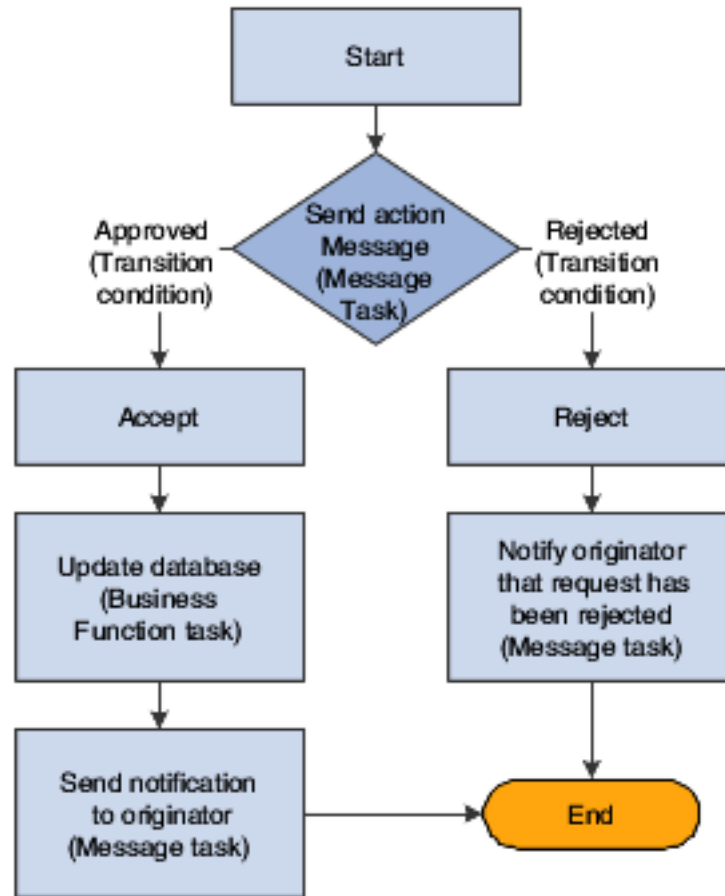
Start

Send action Message (Message Task)

Approved (Transition condition)

Rejected (Transition condition)

Accept

Reject

Update database (Business Function task)

Notify originator that request has been rejected (Message task)

Send notification to originator (Message task)

End